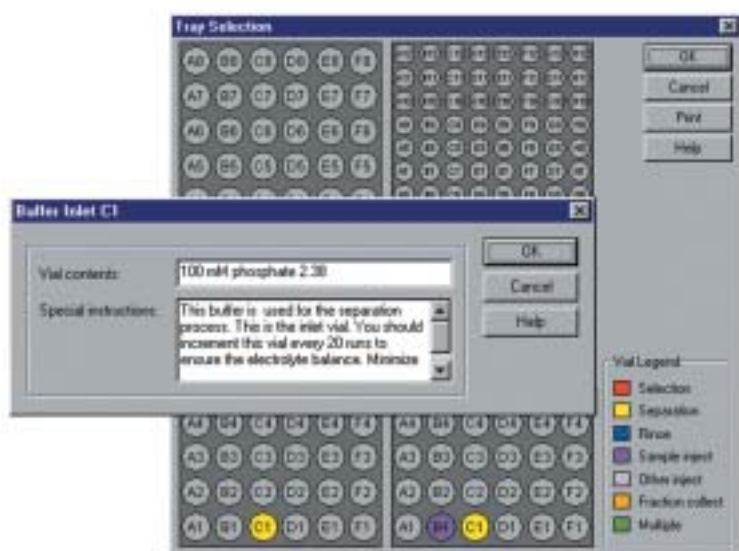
Tray Selection

A8 B8 C8 D8 E8 F8
A7 B7 C7 D7 E7 F7
A6 B6 C6 D6 E6 F6
A5 B5 C5 D5 E5 F5

OK
Cancel
Print
Help

Buffer Inlet C1

Vial contents: 100 mM phosphate 2.38

Special instructions: This buffer is used for the separation process. This is the inlet vial. You should increment this vial every 20 runs to ensure the electrolyte balance. Minimize

OK
Cancel
Help

A4 B4 C4 D4 E4 F4
A3 B3 C3 D3 E3 F3
A2 B2 C2 D2 E2 F2
A1 B1 C1 D1 E1 F1

A4 B4 C4 D4 E4 F4
A3 B3 C3 D3 E3 F3
A2 B2 C2 D2 E2 F2
A1 B1 C1 D1 E1 F1

Vial Legend
Selection
Separation
Rinse
Sample inject
Other inject
Fraction collect
Multiple